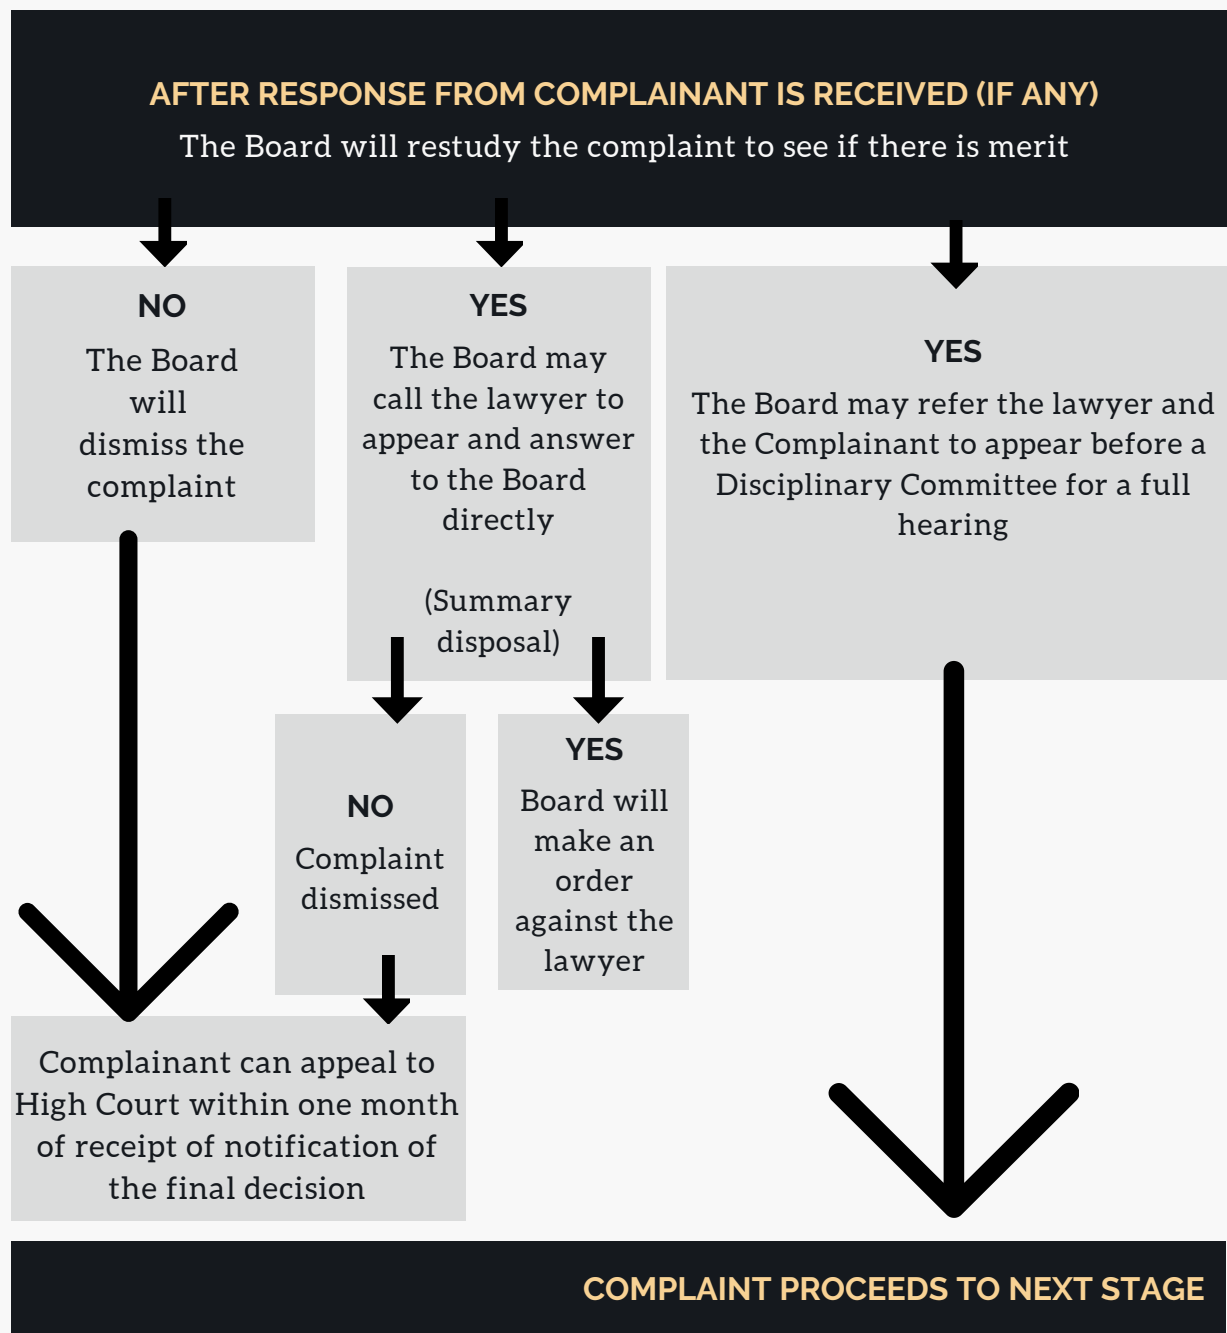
AFTER RESPONSE FROM COMPLAINANT IS RECEIVED (IF ANY)
The Board will restudy the complaint to see if there is merit

NO
The Board will dismiss the complaint

YES
The Board may call the lawyer to appear and answer to the Board directly

(Summary disposal)

YES
The Board may refer the lawyer and the Complainant to appear before a Disciplinary Committee for a full hearing

NO
Complaint dismissed

YES
Board will make an order against the lawyer

Complainant can appeal to High Court within one month of receipt of notification of the final decision

COMPLAINT PROCEEDS TO NEXT STAGE